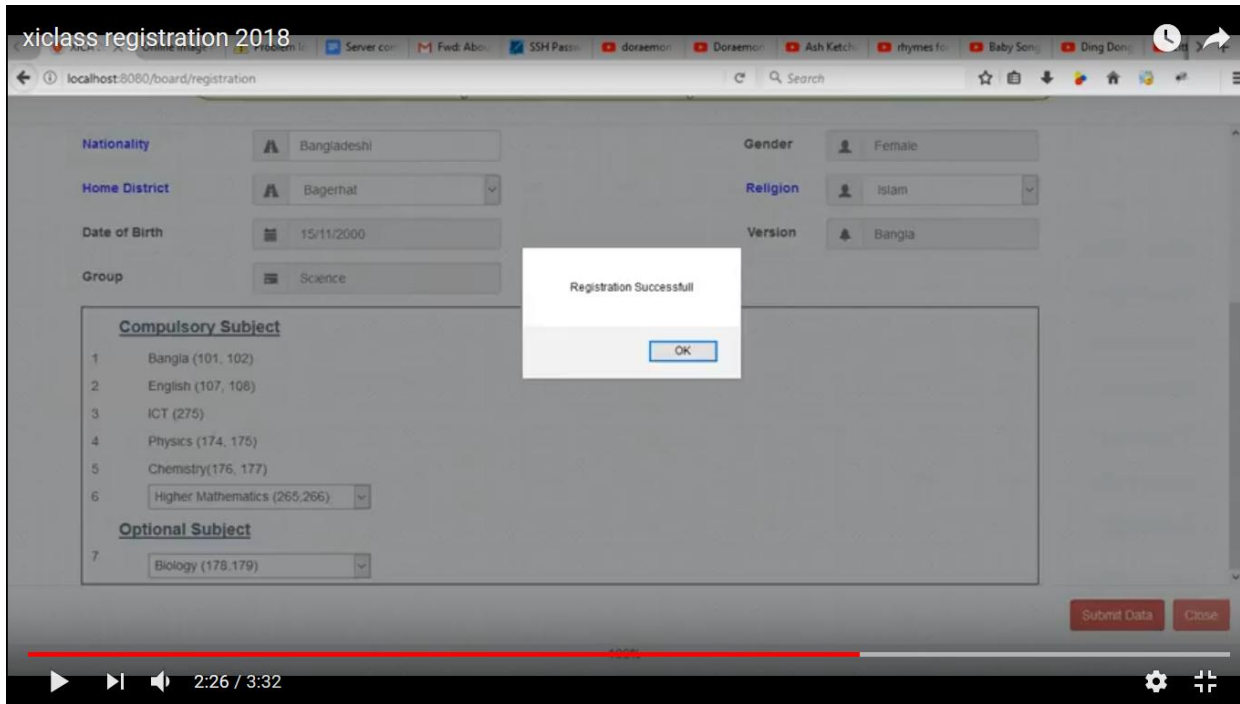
xiclass registration 2018

Server con | Fwd: Abo | SSH Pass | doraemon | Doraemon | Ash Ketch | rhymes fo | Baby Song | Ding Dong

localhost:8080/board/registration

Search

Nationality Bangladeshi

Gender Female

Home District Bagerhat

Religion Islam

Date of Birth 15/11/2000

Version Bangla

Group Science

Registration Successfull

OK

Compulsory Subject

1 Bangla (101, 102)

2 English (107, 108)

3 ICT (275)

4 Physics (174, 175)

5 Chemistry(176, 177)

6 Higher Mathematics (265,266)

Optional Subject

7 Biology (178,179)

Submit Data Close

2:26 / 3:32